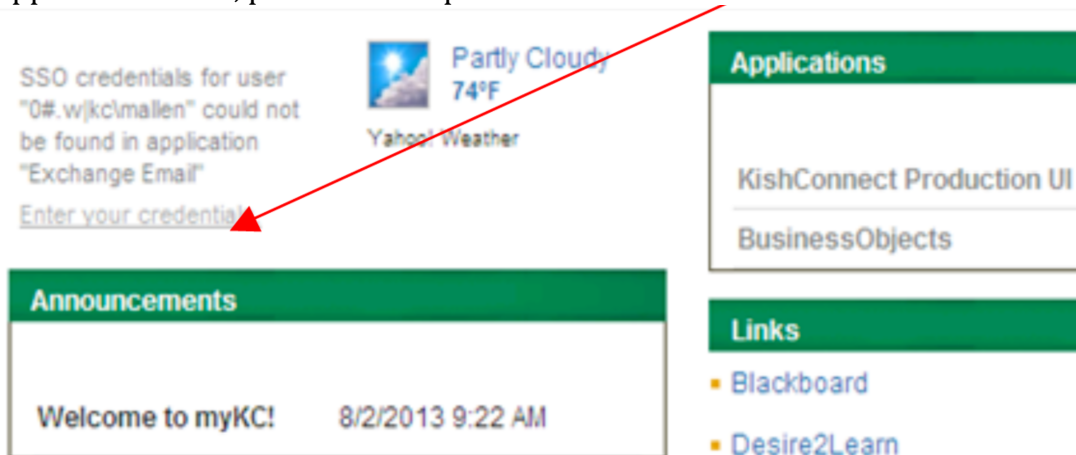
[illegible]

SSO credentials for user "0#.w|kc\mallen" could not be found in application "Exchange Email"

Enter your credentials

Partly Cloudy
74°F

Yahoo! Weather

Applications

KishConnect Production UI

BusinessObjects

Announcements

Welcome to myKC! 8/2/2013 9:22 AM

Links

Blackboard

Desire2Learn